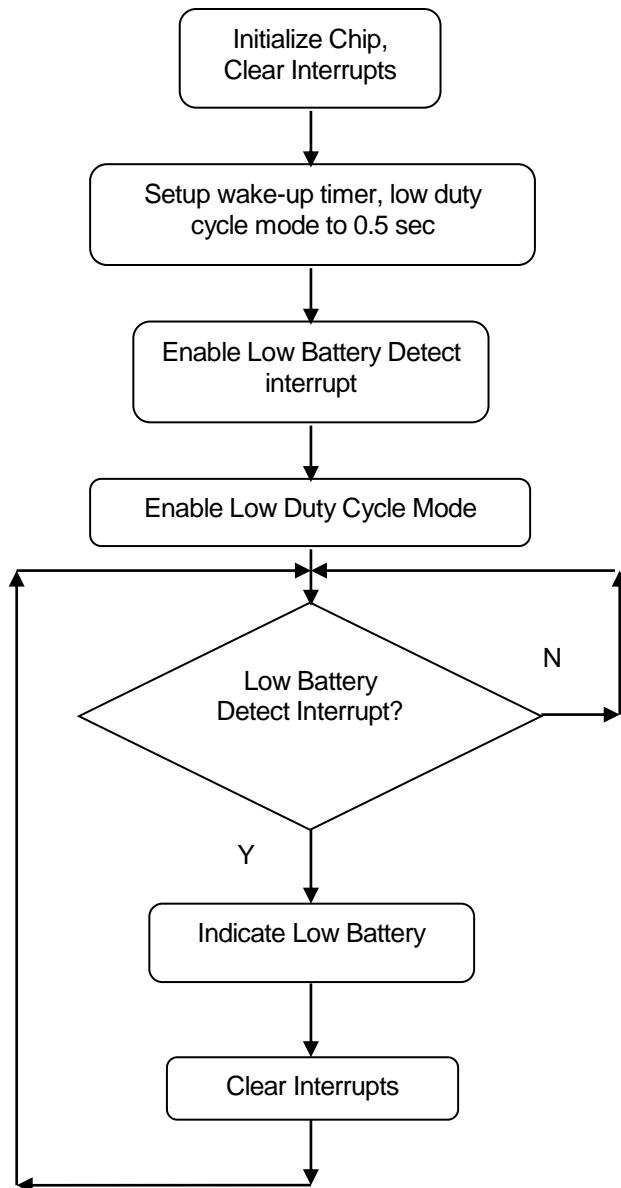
Initialize Chip, Clear Interrupts

Setup wake-up timer, low duty cycle mode to 0.5 sec

Enable Low Battery Detect interrupt

Enable Low Duty Cycle Mode

Low Battery Detect Interrupt?

N

Y

Indicate Low Battery

Clear Interrupts